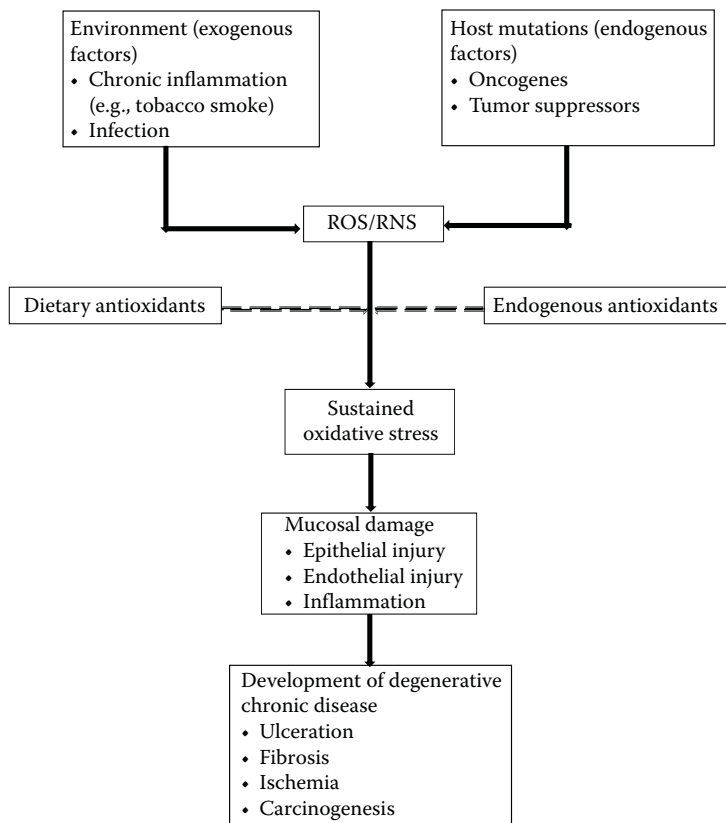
Environment (exogenous factors)
• Chronic inflammation (e.g., tobacco smoke)
• Infection

Host mutations (endogenous factors)
• Oncogenes
• Tumor suppressors

ROS/RNS

Dietary antioxidants

Endogenous antioxidants

Sustained oxidative stress

Mucosal damage
• Epithelial injury
• Endothelial injury
• Inflammation

Development of degenerative chronic disease
• Ulceration
• Fibrosis
• Ischemia
• Carcinogenesis